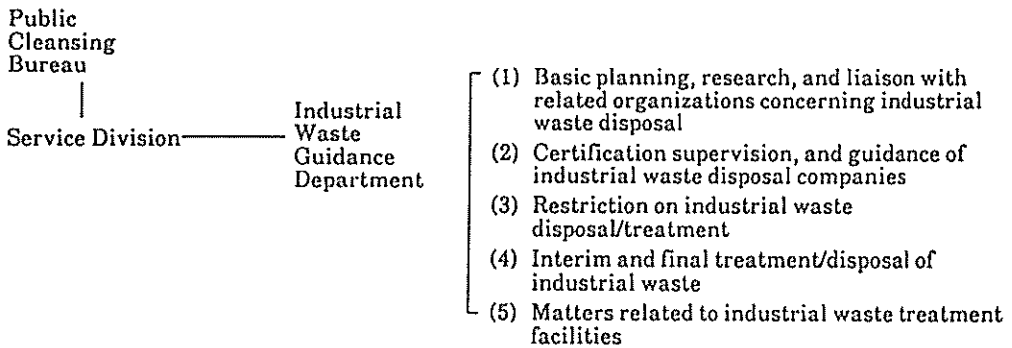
Public Cleansing Bureau

Service Division

Industrial Waste Guidance Department

(1) Basic planning, research, and liaison with related organizations concerning industrial waste disposal

(2) Certification supervision, and guidance of industrial waste disposal companies

(3) Restriction on industrial waste disposal/treatment

(4) Interim and final treatment/disposal of industrial waste

(5) Matters related to industrial waste treatment facilities